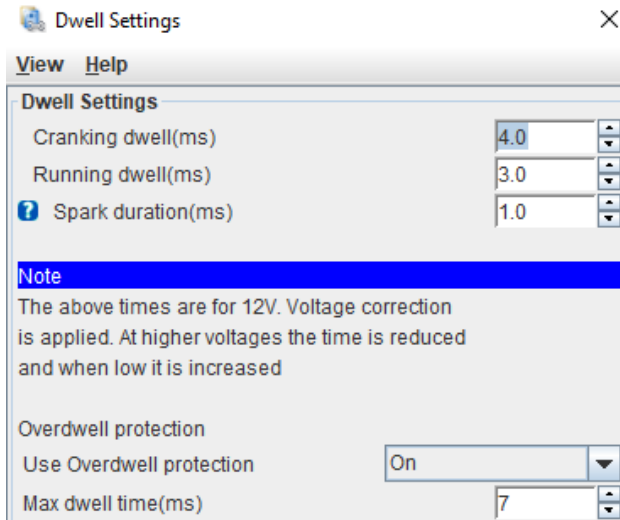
Dwell Settings ×

View Help

Dwell Settings

Cranking dwell(ms) 4.0

Running dwell(ms) 3.0

Spark duration(ms) 1.0

Note

The above times are for 12V. Voltage correction is applied. At higher voltages the time is reduced and when low it is increased

Overdwell protection

Use Overdwell protection On

Max dwell time(ms) 7